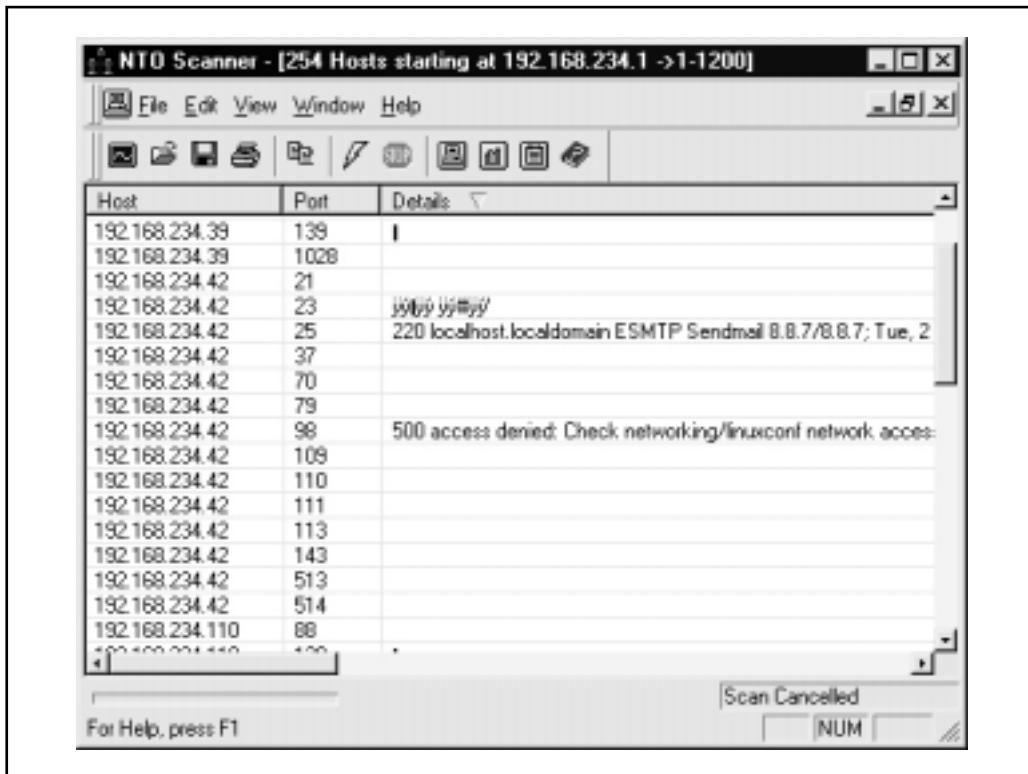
NTO Scanner - [254 Hosts starting at 192.168.234.1 ->1-1200]

File Edit View Window Help

| Host | Port | Details |
|---|---|---|
| 192.168.234.39 | 139 | I |
| 192.168.234.39 | 1028 | |
| 192.168.234.42 | 21 | |
| 192.168.234.42 | 23 | ÿÿûÿÿ ÿÿ#ÿÿ' |
| 192.168.234.42 | 25 | 220 localhost.localdomain ESMTP Sendmail 8.8.7/8.8.7; Tue, 2 |
| 192.168.234.42 | 37 | |
| 192.168.234.42 | 70 | |
| 192.168.234.42 | 79 | |
| 192.168.234.42 | 98 | 500 access denied: Check networking/linuxconf network acces: |
| 192.168.234.42 | 109 | |
| 192.168.234.42 | 110 | |
| 192.168.234.42 | 111 | |
| 192.168.234.42 | 113 | |
| 192.168.234.42 | 143 | |
| 192.168.234.42 | 513 | |
| 192.168.234.42 | 514 | |
| 192.168.234.110 | 88 | |
| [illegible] | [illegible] | |

Scan Cancelled

For Help, press F1

NUM